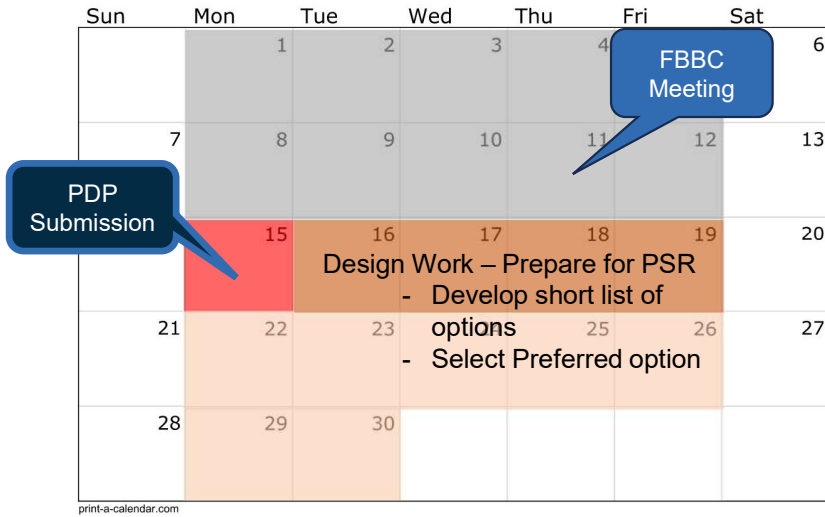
| Sun | Mon | Tue | Wed | Thu | Fri | Sat |
|---|---|---|---|---|---|---|
| | 1 | 2 | 3 | 4 | | 6 |
| 7 | 8 | 9 | 10 | 11 | 12 | 13 |
| | 15 | 16 | 17 | 18 | 19 | 20 |
| 21 | 22 | 23 | | 25 | 26 | 27 |
| 28 | 29 | 30 | | | | |

FBBC Meeting

PDP Submission

Design Work – Prepare for PSR
- Develop short list of options
- Select Preferred option

print-a-calendar.com